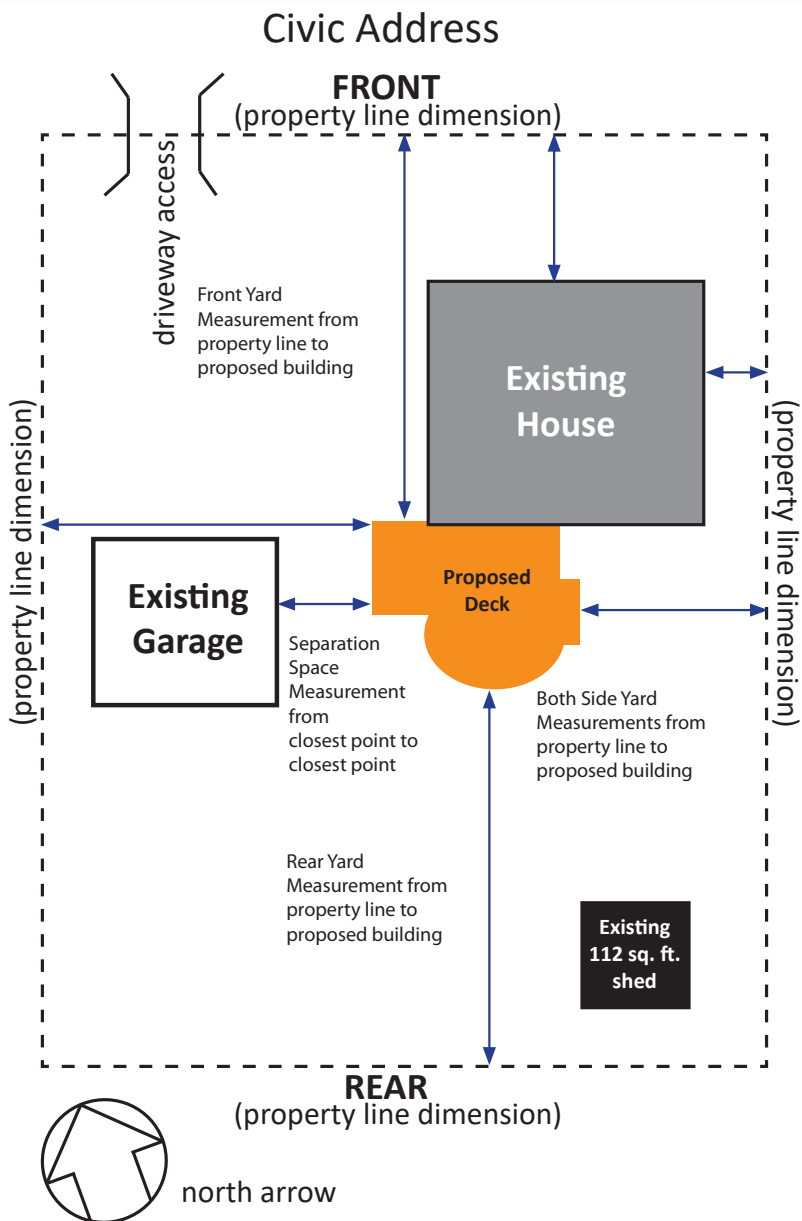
Civic Address

FRONT
(property line dimension)

driveway access

Front Yard Measurement from property line to proposed building

Existing House

(property line dimension)

(property line dimension)

Existing Garage

Proposed Deck

Separation Space Measurement from closest point to closest point

Both Side Yard Measurements from property line to proposed building

Rear Yard Measurement from property line to proposed building

Existing 112 sq. ft. shed

REAR
(property line dimension)

north arrow